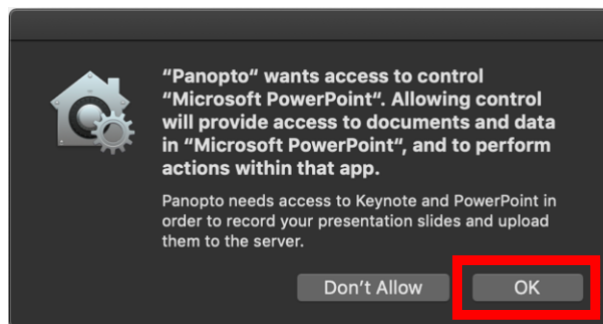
“Panopto” wants access to control “Microsoft PowerPoint”. Allowing control will provide access to documents and data in “Microsoft PowerPoint”, and to perform actions within that app.

Panopto needs access to Keynote and PowerPoint in order to record your presentation slides and upload them to the server.

Don’t Allow

OK